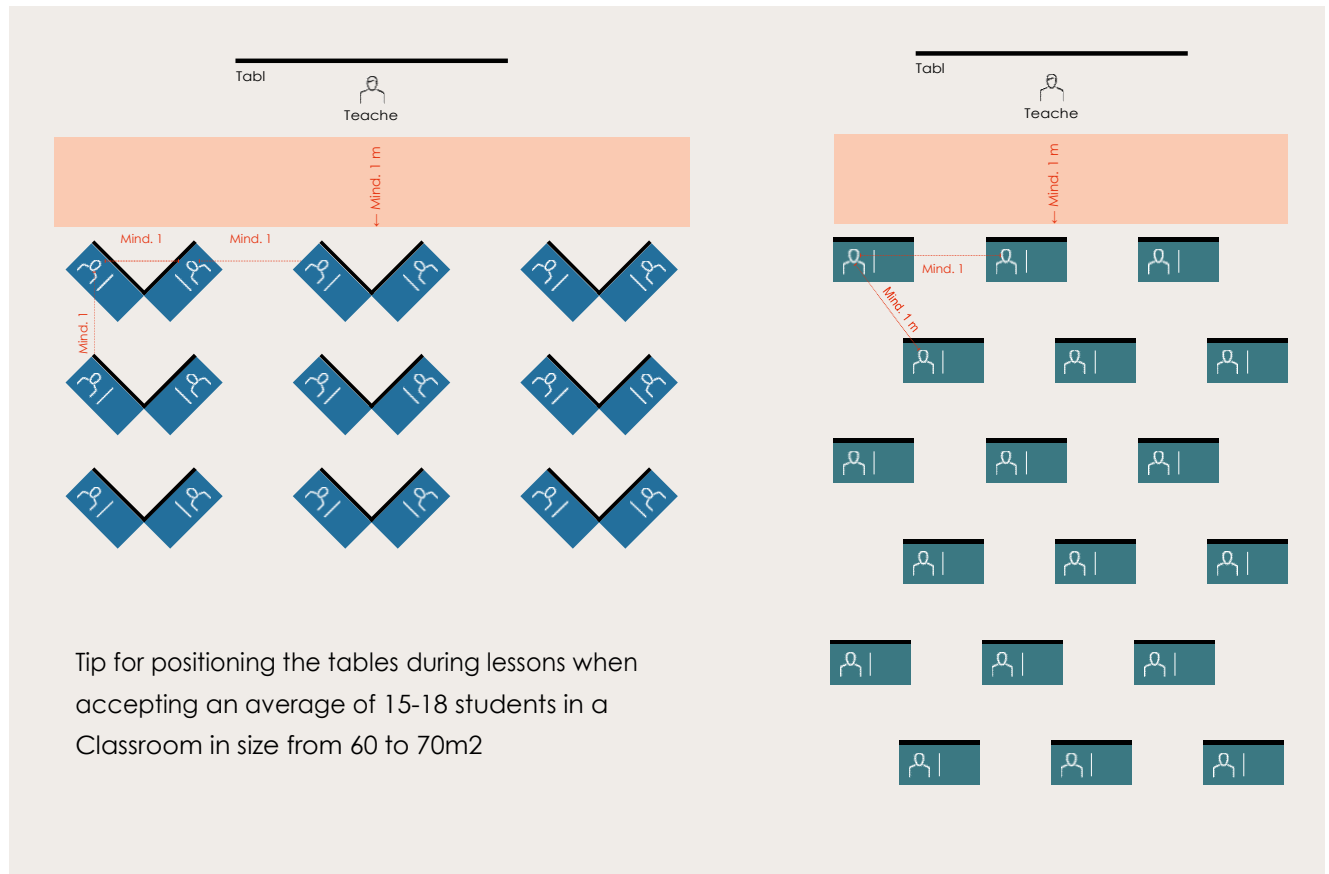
Tabl

Teache

Mind. 1 m

Mind. 1

Mind. 1

Mind. 1

Tabl

Teache

Mind. 1 m

Mind. 1

Mind. 1 m

Tip for positioning the tables during lessons when accepting an average of 15-18 students in a Classroom in size from 60 to 70m2